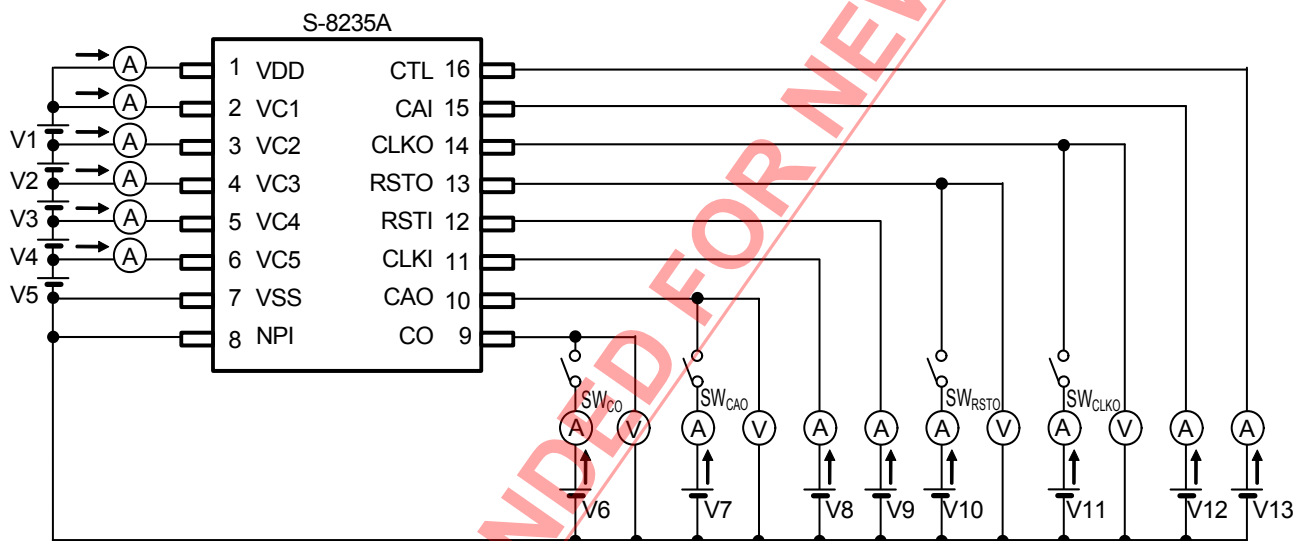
S-8235A

A
A
A
A
A
A

V1
V2
V3
V4
V5

1 VDD
2 VC1
3 VC2
4 VC3
5 VC4
6 VC5
7 VSS
8 NPI

CTL 16
CAI 15
CLKO 14
RSTO 13
RSTI 12
CLKI 11
CAO 10
CO 9

NDED FOR NEW

$SW_{CO}$
$SW_{CAO}$
$SW_{RSTO}$
$SW_{CLKO}$

A V A V A A A V A V A A

V6
V7
V8
V9
V10
V11
V12
V13